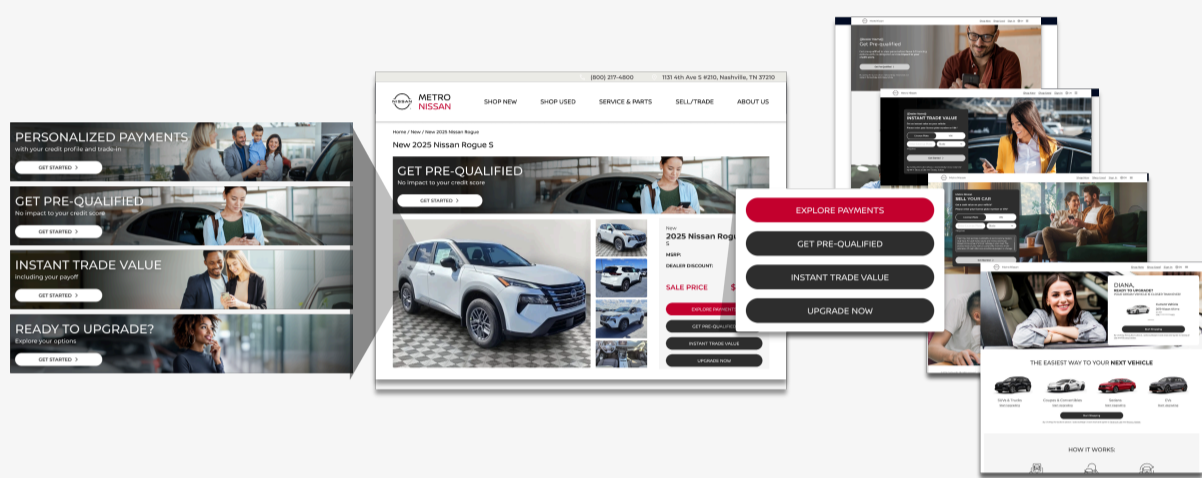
PERSONALIZED PAYMENTS
with your credit profile and trade-in
GET STARTED >

GET PRE-QUALIFIED
No impact to your credit score
GET STARTED >

INSTANT TRADE VALUE
Including your payoff
GET STARTED >

READY TO UPGRADE?
Explore your options
GET STARTED >

(800) 217-4800
1131 4th Ave S #210, Nashville, TN 37210

NISSAN METRO NISSAN
SHOP NEW SHOP USED SERVICE & PARTS SELL/TRADE ABOUT US

Home / New / New 2025 Nissan Rogue
New 2025 Nissan Rogue S

GET PRE-QUALIFIED
No impact to your credit score
GET STARTED >

New
2025 Nissan Rogue S
MSRP:
DEALER DISCOUNT:
SALE PRICE $
EXPLORE PAYMENTS
GET PRE-QUALIFIED
INSTANT TRADE VALUE
UPGRADE NOW

EXPLORE PAYMENTS
GET PRE-QUALIFIED
INSTANT TRADE VALUE
UPGRADE NOW

Get Pre-Qualified
INSTANT TRADE VALUE
SELL YOUR CAR
DIANA,
READY TO UPGRADE?
THE EASIEST WAY TO YOUR NEXT VEHICLE
HOW IT WORKS: